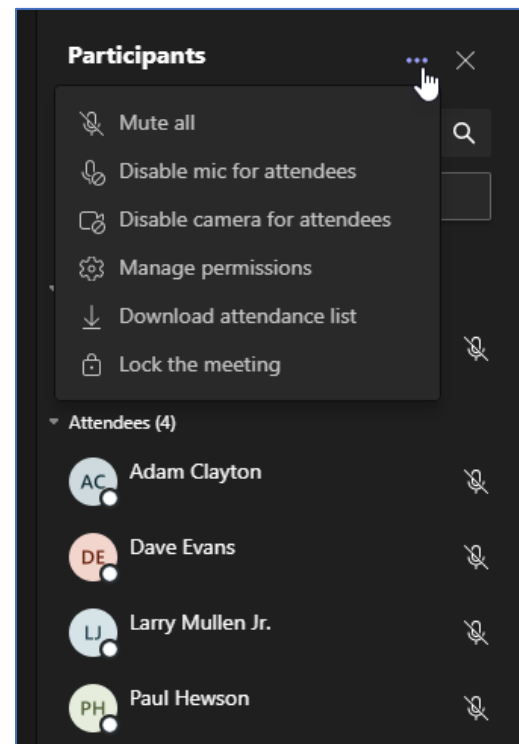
Participants

Mute all
Disable mic for attendees
Disable camera for attendees
Manage permissions
Download attendance list
Lock the meeting

Attendees (4)

AC Adam Clayton

DE Dave Evans

LJ Larry Mullen Jr.

PH Paul Hewson